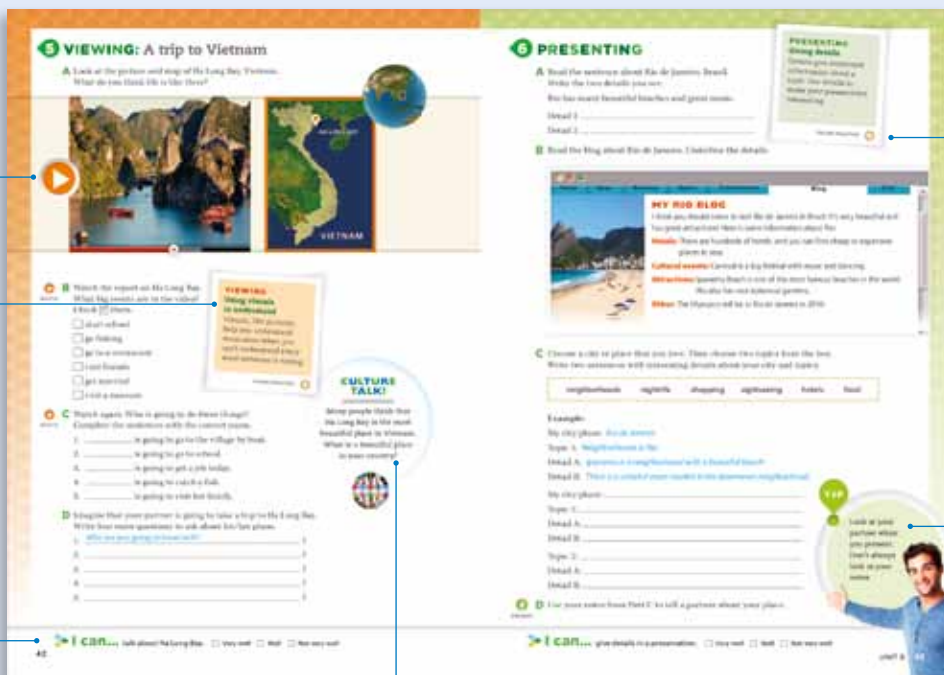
5 VIEWING: A trip to Vietnam

A Look at the picture and map of Ha Long Bay, Vietnam. What do you think life is like there?

VIETNAM

B Watch the report on Ha Long Bay. What big events are in the video? Check ☑ them.

☐ start school
☐ go fishing
☐ go to a restaurant
☐ visit friends
☐ get married
☐ visit a museum

VIEWING
Using visuals to understand
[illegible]

C Watch again. Who is going to do these things? Complete the sentences with the correct name.

1. __________ is going to go to the village by boat.
2. __________ is going to go to school.
3. __________ is going to get a job today.
4. __________ is going to catch a fish.
5. __________ is going to visit her friends.

CULTURE TALK!
Many people think that Ha Long Bay is the most beautiful place in Vietnam. What is a beautiful place in your country?

D Imagine that your partner is going to take a trip to Ha Long Bay. Write four more questions to ask about his/her plans.

1. Who are you going to travel with? __________?
2. __________?
3. __________?
4. __________?
5. __________?

I can... talk about Ha Long Bay. ☐ Very well ☐ Well ☐ Not very well

40

6 PRESENTING

A Read the sentence about Rio de Janeiro, Brazil. Write the two details you see.

Rio has many beautiful beaches and great music.

Detail 1: __________
Detail 2: __________

PRESENTING
Giving details
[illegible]

B Read the blog about Rio de Janeiro. Underline the details.

MY RIO BLOG
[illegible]
Hotels: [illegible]
Cultural events: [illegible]
Attractions: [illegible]
Other: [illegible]

C Choose a city or place that you love. Then choose two topics from the box. Write two sentences with interesting details about your city and topics.

neighborhoods | nightlife | shopping | sightseeing | hotels | food

Example:
My city/place: Rio de Janeiro
Topic A: Neighborhoods in Rio
Detail A: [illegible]
Detail B: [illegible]

My city/place: __________
Topic A: __________
Detail A: __________
Detail B: __________
Topic B: __________
Detail A: __________
Detail B: __________

TIP
Look at your partner when you present. Don't always look at your notes.

D Use your notes from Part C to tell a partner about your place.

I can... give details in a presentation. ☐ Very well ☐ Well ☐ Not very well

UNIT 3 41